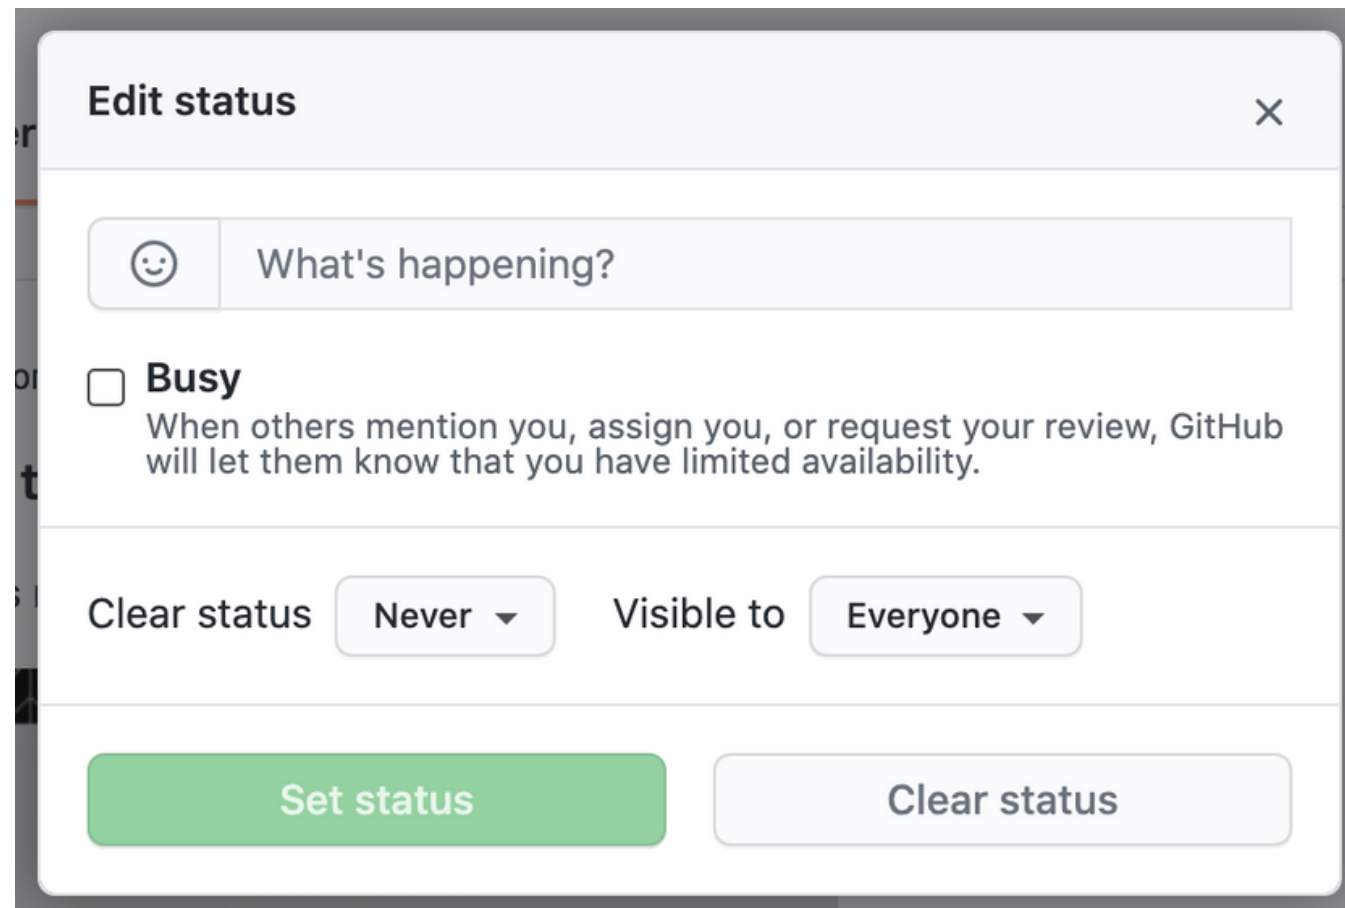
Edit status

×

What's happening?

Busy
When others mention you, assign you, or request your review, GitHub will let them know that you have limited availability.

Clear status Never

Visible to Everyone

Set status

Clear status